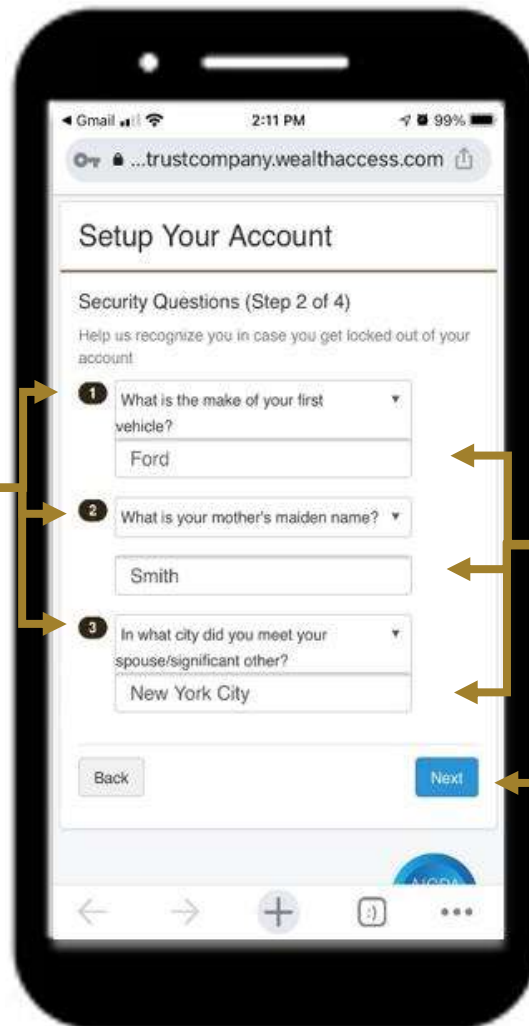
◀ Gmail 2:11 PM 99%

...trustcompany.wealthaccess.com

Setup Your Account

Security Questions (Step 2 of 4)

Help us recognize you in case you get locked out of your account

1 What is the make of your first vehicle?

Ford

2 What is your mother's maiden name?

Smith

3 In what city did you meet your spouse/significant other?

New York City

Back

Next

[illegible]

:)